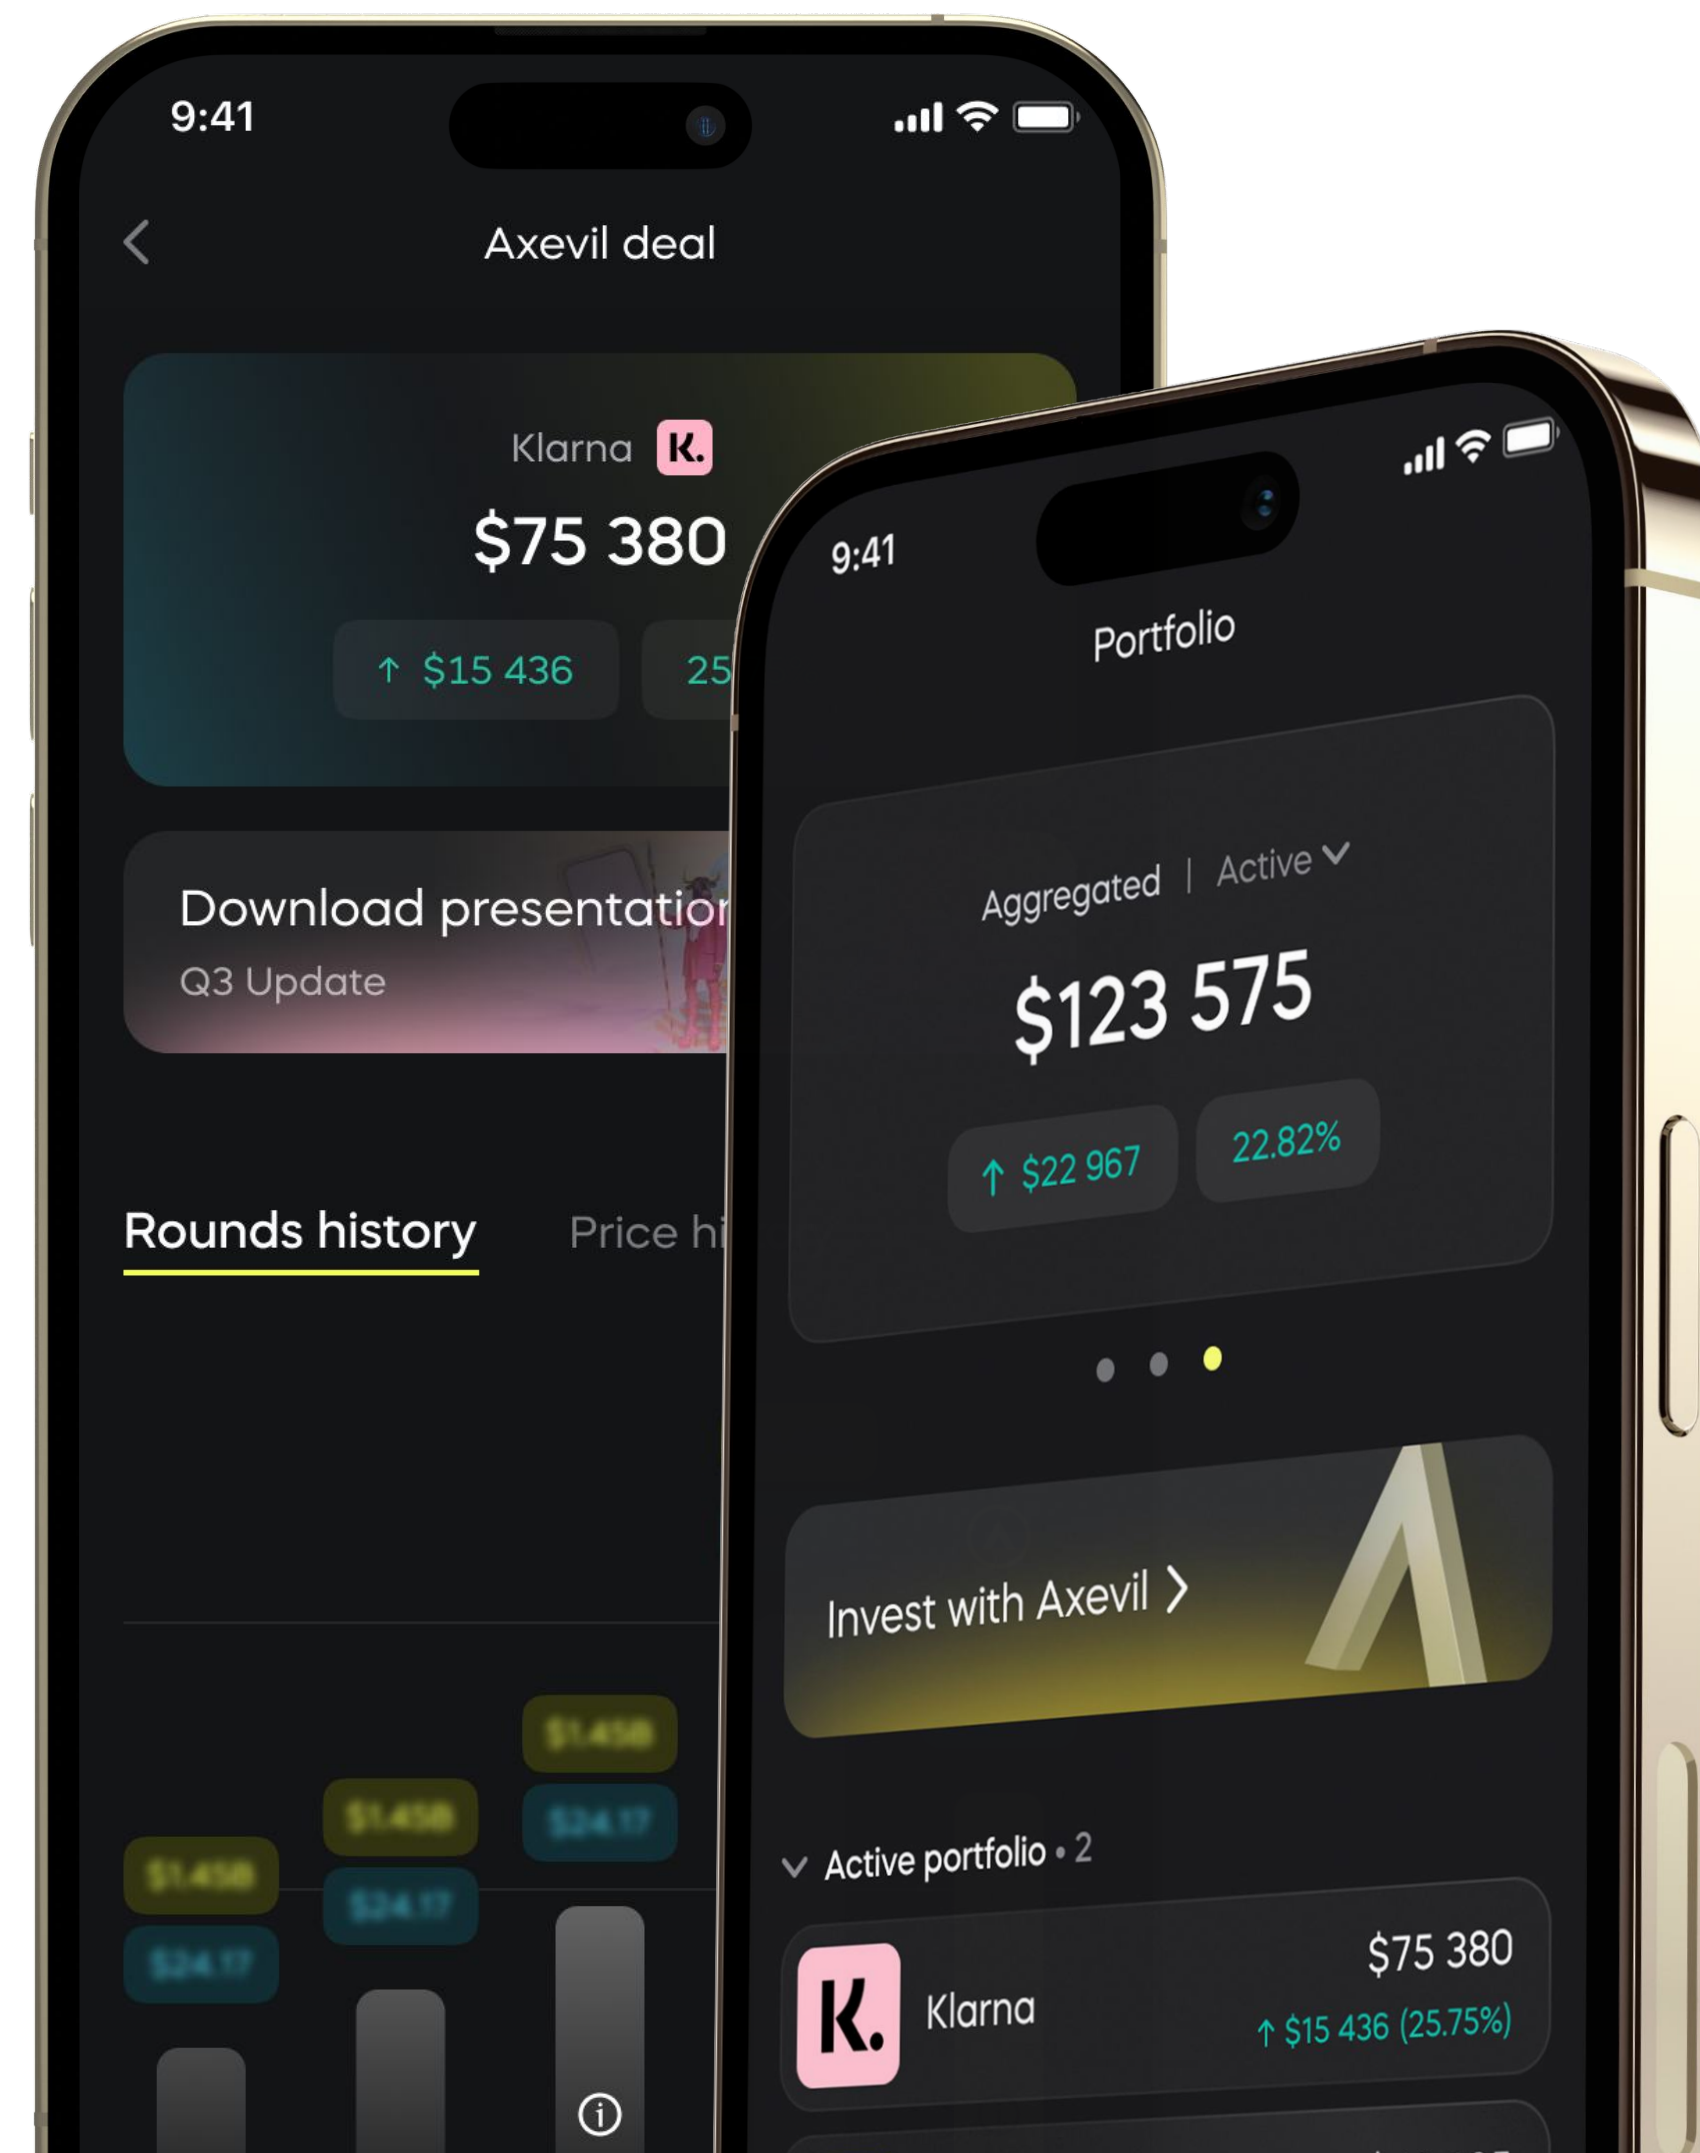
9:41

Axevil deal

Klarna K.

$75 380

↑ $15 436

25

Download presentatio

Q3 Update

Rounds history

Price hi

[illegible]
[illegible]
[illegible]
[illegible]
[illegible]
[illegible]

9:41

Portfolio

Aggregated | Active

$123 575

↑ $22 967

22.82%

Invest with Axevil >

Active portfolio • 2

K.

Klarna

$75 380

↑ $15 436 (25.75%)